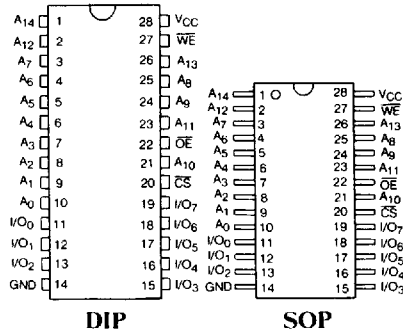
$A_{14}$ 1 28 $V_{CC}$
$A_{12}$ 2 27 $\overline{WE}$
$A_7$ 3 26 $A_{13}$
$A_6$ 4 25 $A_8$
$A_5$ 5 24 $A_9$
$A_4$ 6 23 $A_{11}$
$A_3$ 7 22 $\overline{OE}$
$A_2$ 8 21 $A_{10}$
$A_1$ 9 20 $\overline{CS}$
$A_0$ 10 19 $I/O_7$
$I/O_0$ 11 18 $I/O_6$
$I/O_1$ 12 17 $I/O_5$
$I/O_2$ 13 16 $I/O_4$
GND 14 15 $I/O_3$

DIP

$A_{14}$ 1 28 $V_{CC}$
$A_{12}$ 2 27 $\overline{WE}$
$A_7$ 3 26 $A_{13}$
$A_6$ 4 25 $A_8$
$A_5$ 5 24 $A_9$
$A_4$ 6 23 $A_{11}$
$A_3$ 7 22 $\overline{OE}$
$A_2$ 8 21 $A_{10}$
$A_1$ 9 20 $\overline{CS}$
$A_0$ 10 19 $I/O_7$
$I/O_0$ 11 18 $I/O_6$
$I/O_1$ 12 17 $I/O_5$
$I/O_2$ 13 16 $I/O_4$
GND 14 15 $I/O_3$

SOP